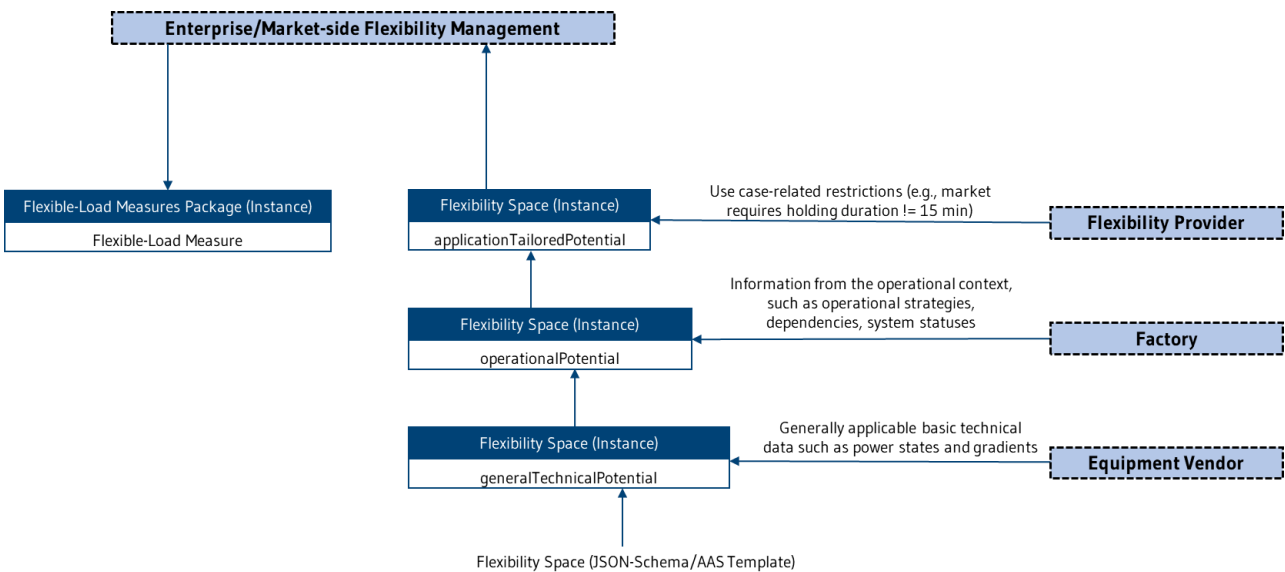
Enterprise/Market-side Flexibility Management

Flexible-Load Measures Package (Instance)

Flexible-Load Measure

Flexibility Space (Instance)

applicationTailoredPotential

Use case-related restrictions (e.g., market requires holding duration != 15 min)

Flexibility Provider

Information from the operational context, such as operational strategies, dependencies, system statuses

Flexibility Space (Instance)

operationalPotential

Factory

Generally applicable basic technical data such as power states and gradients

Flexibility Space (Instance)

generalTechnicalPotential

Equipment Vendor

Flexibility Space (JSON-Schema/AAS Template)